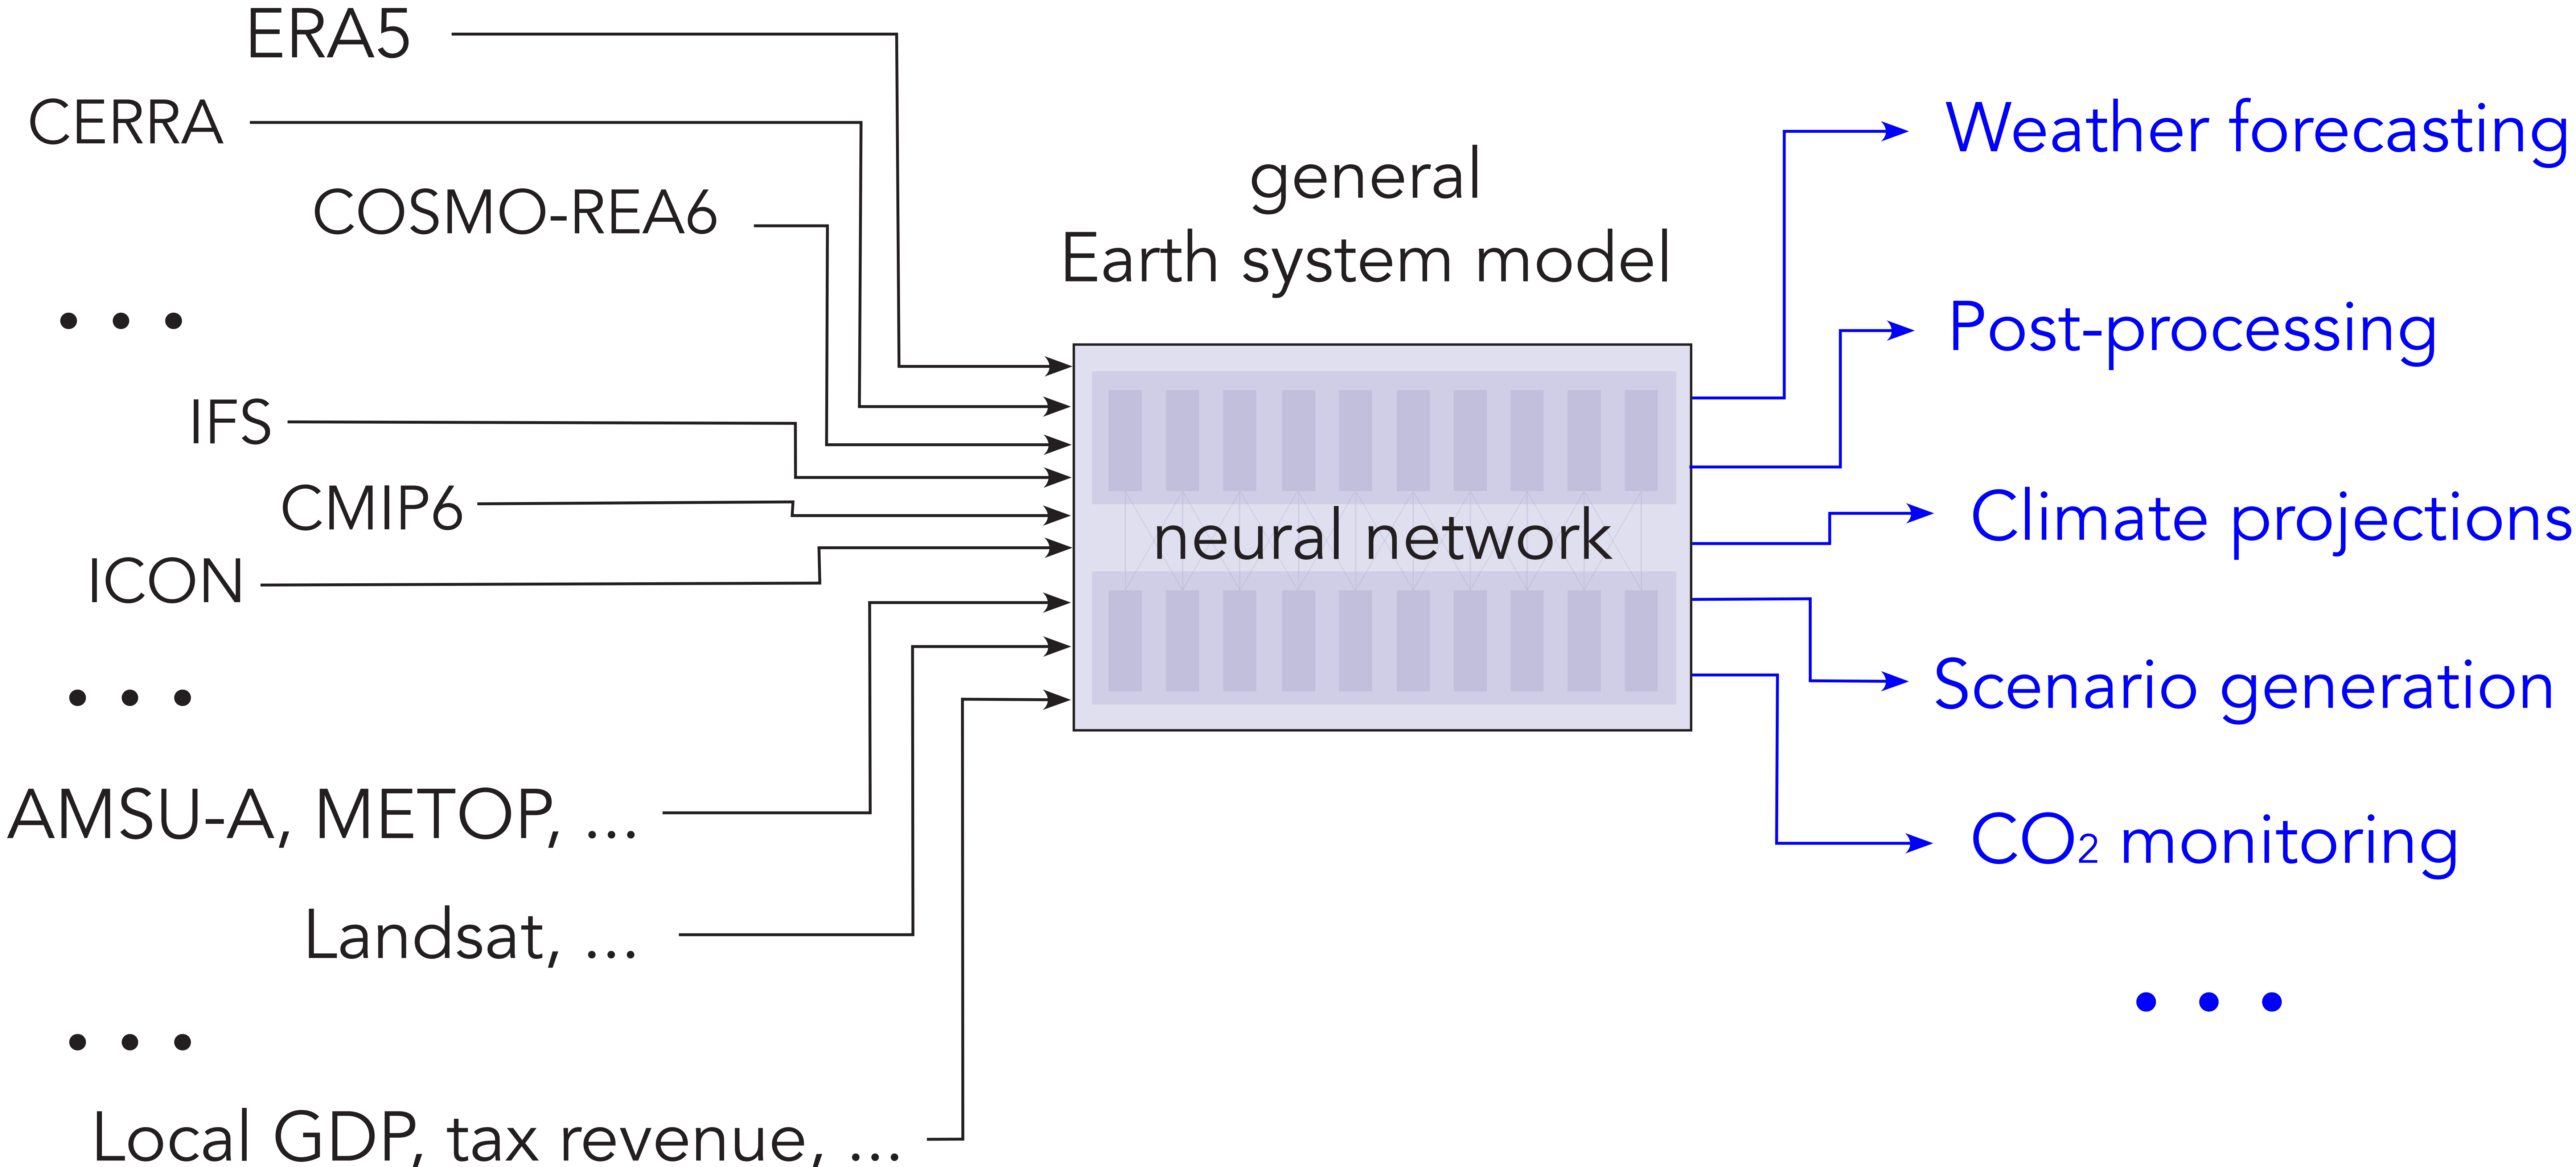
ERA5

CERRA

COSMO-REA6

• • •

IFS

CMIP6

ICON

• • •

AMSU-A, METOP, ...

Landsat, ...

• • •

Local GDP, tax revenue, ...

general
Earth system model

neural network

Weather forecasting

Post-processing

Climate projections

Scenario generation

$CO_2$ monitoring

• • •